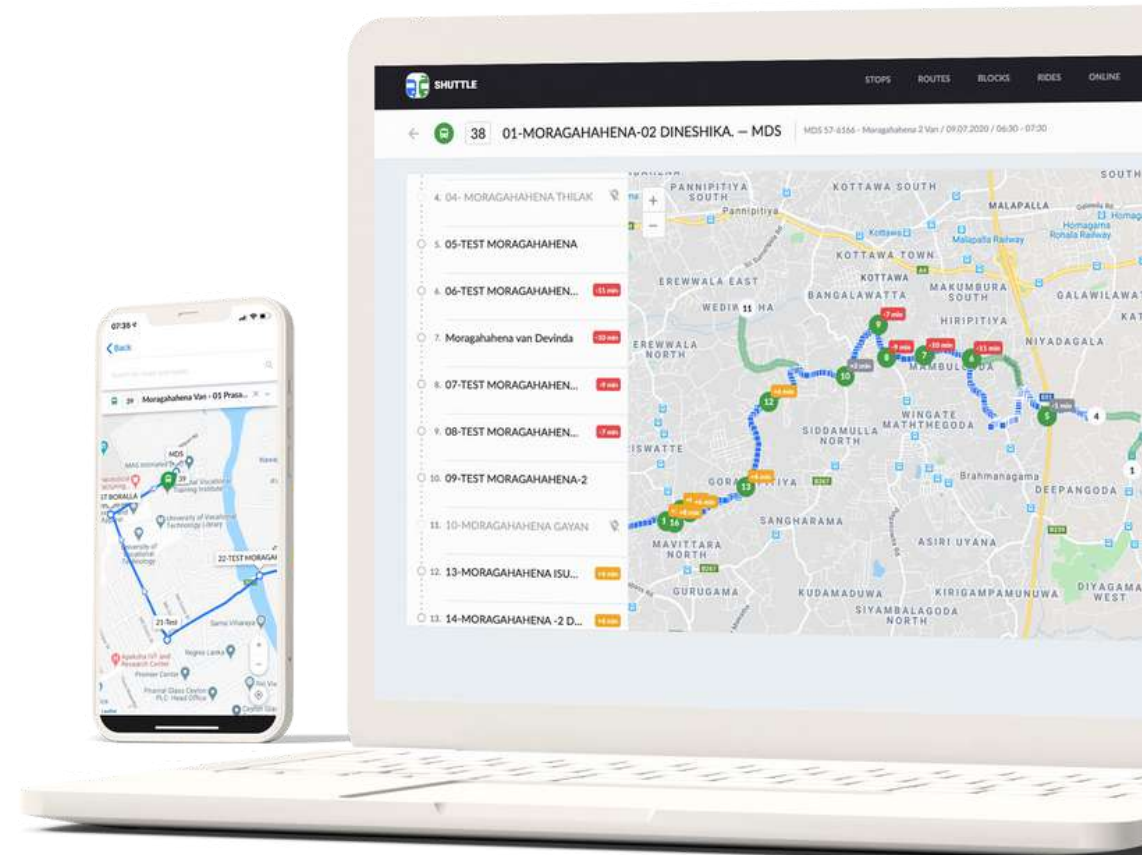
SHUTTLE

STOPS ROUTES BLOCKS RIDES ONLINE

38 01-MORAGAHAHENA-02 DINESHIKA. — MDS

MDS 57-6566 - Moragahahena 2 Van / 09.07.2020 / 06:30 - 07:30

4. 04- MORAGAHAHENA THILAK
5. 05-TEST MORAGAHAHENA
6. 06-TEST MORAGAHAHEN... -11 min
7. Moragahahena van Devinda -10 min
8. 07-TEST MORAGAHAHEN... -9 min
9. 08-TEST MORAGAHAHEN... -7 min
10. 09-TEST MORAGAHAHENA-2
11. 10-MORAGAHAHENA GAYAN
12. 13-MORAGAHAHENA ISU... +4 min
13. 14-MORAGAHAHENA -2 D... +4 min

PANNIPITIYA SOUTH
Pannipitiya
KOTTAWA SOUTH
MALAPALLA
Kottawa
Malapalla Railway
Homagama Ronala Railway
KOTTAWA TOWN
KOTTAWA
EREWWALA EAST
BANGALAWATTA
MAKUMBURA SOUTH
GALAWILAWATTA
WEDIKKAHA
HIRIPITIYA
NIYADAGALA
EREWWALA NORTH
MAMBULGODA
WINGATE MATHTHEGODA
SIDDAMULLA NORTH
ISWATTE
Brahmanagama
GORAKAPITIYA
DEEPANGODA
SANGHARAMA
MAVITTARA NORTH
ASIRI UYANA
GURUGAMA
KUDAMADUWA
KIRIGAMPAMUNUWA
SIYAMBALAGODA NORTH
DIYAGAMA WEST
-7 min
-9 min
-10 min
-11 min
-2 min
+4 min
-1 min

07:35
Back
39 Moragahahena Van - 05 Prasa...
MDS
TEST BORALLA
University of Vocational Technology Library
22-TEST MORAGA
21-Test
Sama Viharaya
Nugegoda
Premier Center